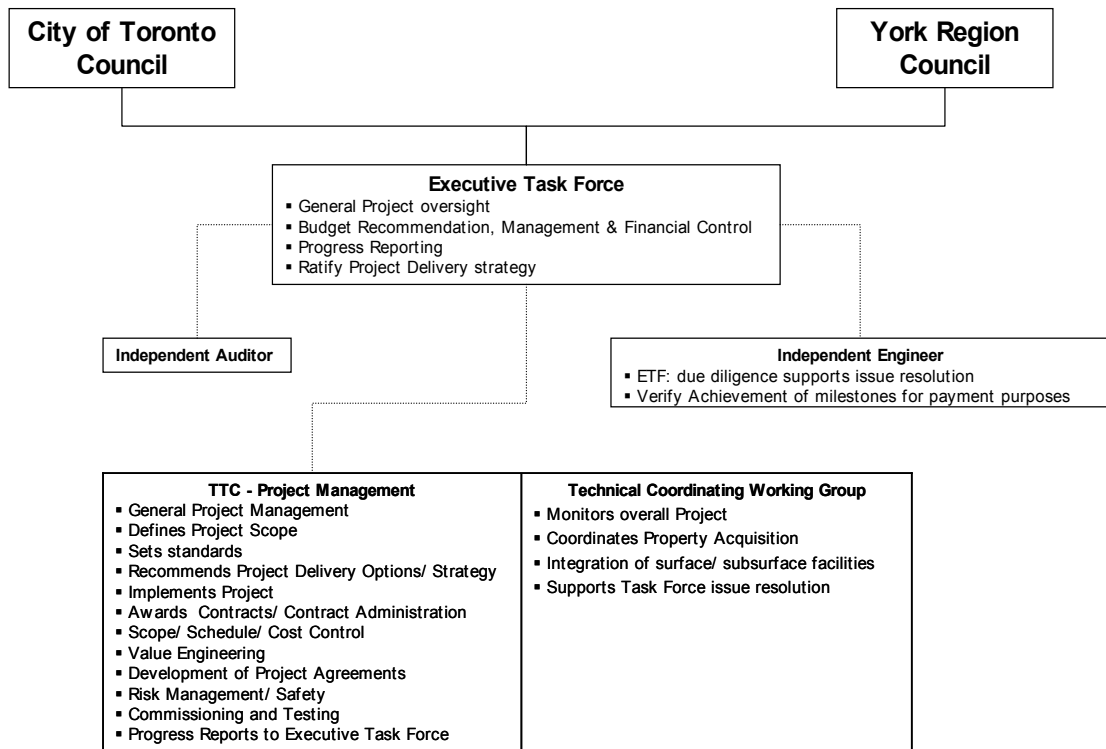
City of Toronto Council

York Region Council

Executive Task Force
▪ General Project oversight
▪ Budget Recommendation, Management & Financial Control
▪ Progress Reporting
▪ Ratify Project Delivery strategy

Independent Auditor

Independent Engineer
▪ ETF: due diligence supports issue resolution
▪ Verify Achievement of milestones for payment purposes

TTC - Project Management
▪ General Project Management
▪ Defines Project Scope
▪ Sets standards
▪ Recommends Project Delivery Options/ Strategy
▪ Implements Project
▪ Awards Contracts/ Contract Administration
▪ Scope/ Schedule/ Cost Control
▪ Value Engineering
▪ Development of Project Agreements
▪ Risk Management/ Safety
▪ Commissioning and Testing
▪ Progress Reports to Executive Task Force

Technical Coordinating Working Group
▪ Monitors overall Project
▪ Coordinates Property Acquisition
▪ Integration of surface/ subsurface facilities
▪ Supports Task Force issue resolution